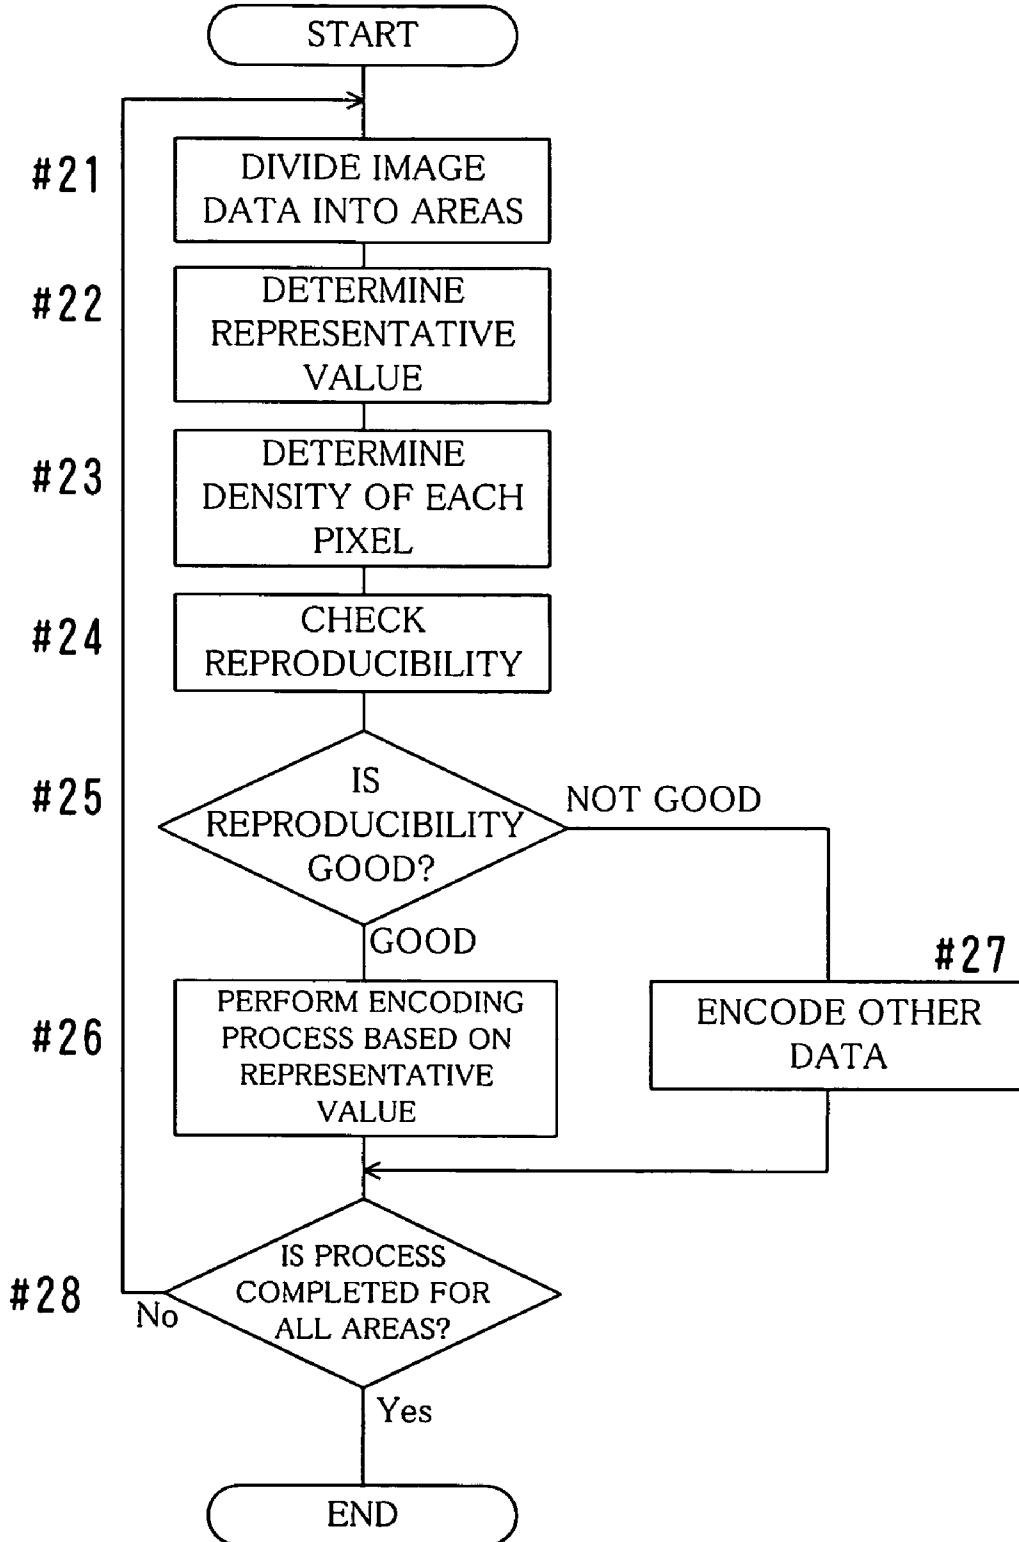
START

#21
DIVIDE IMAGE DATA INTO AREAS

#22
DETERMINE REPRESENTATIVE VALUE

#23
DETERMINE DENSITY OF EACH PIXEL

#24
CHECK REPRODUCIBILITY

#25
IS REPRODUCIBILITY GOOD?

NOT GOOD

GOOD

#26
PERFORM ENCODING PROCESS BASED ON REPRESENTATIVE VALUE

#27
ENCODE OTHER DATA

#28
IS PROCESS COMPLETED FOR ALL AREAS?

No

Yes

END